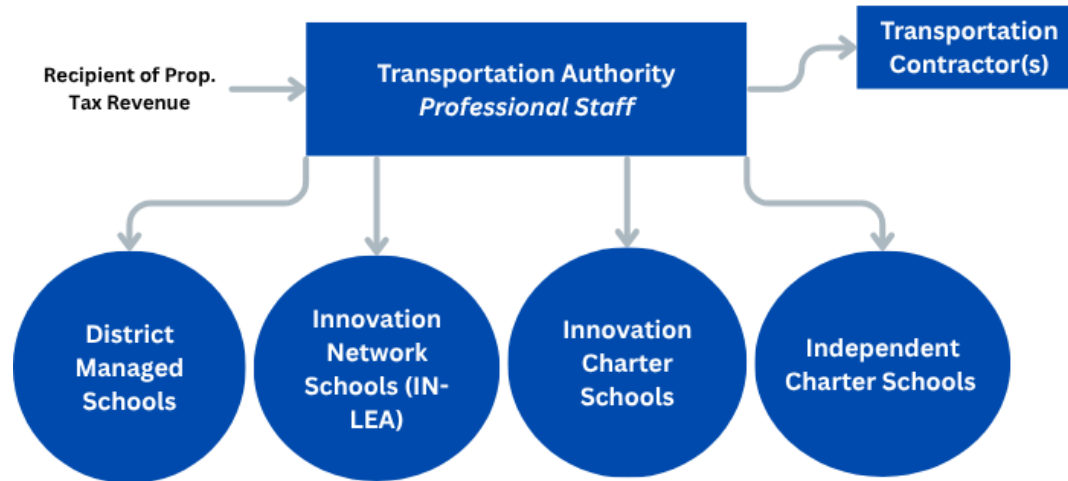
Recipient of Prop. Tax Revenue

Transportation Authority
*Professional Staff*

Transportation Contractor(s)

District Managed Schools

Innovation Network Schools (IN-LEA)

Innovation Charter Schools

Independent Charter Schools